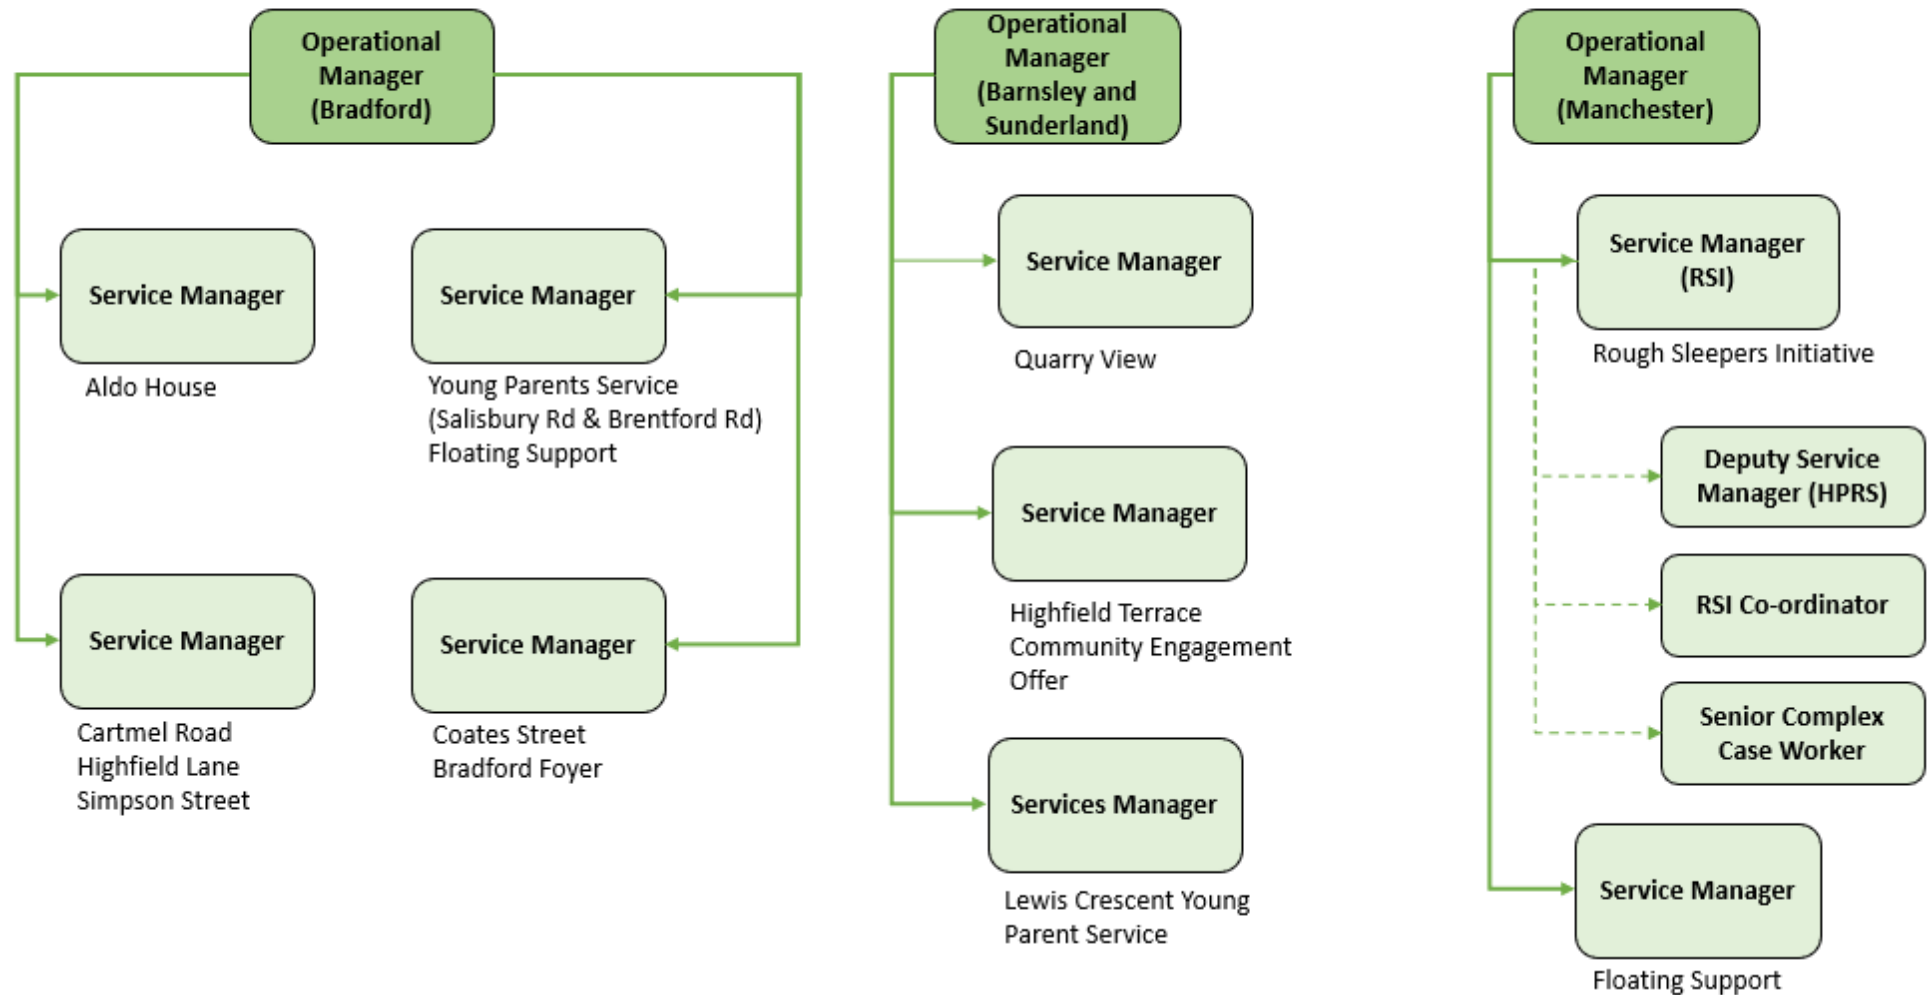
Operational Manager (Bradford)

Service Manager

Aldo House

Service Manager

Young Parents Service (Salisbury Rd & Brentford Rd) Floating Support

Service Manager

Cartmel Road
Highfield Lane
Simpson Street

Service Manager

Coates Street
Bradford Foyer

Operational Manager (Barnsley and Sunderland)

Service Manager

Quarry View

Service Manager

Highfield Terrace
Community Engagement Offer

Services Manager

Lewis Crescent Young Parent Service

Operational Manager (Manchester)

Service Manager (RSI)

Rough Sleepers Initiative

Deputy Service Manager (HPRS)

RSI Co-ordinator

Senior Complex Case Worker

Service Manager

Floating Support